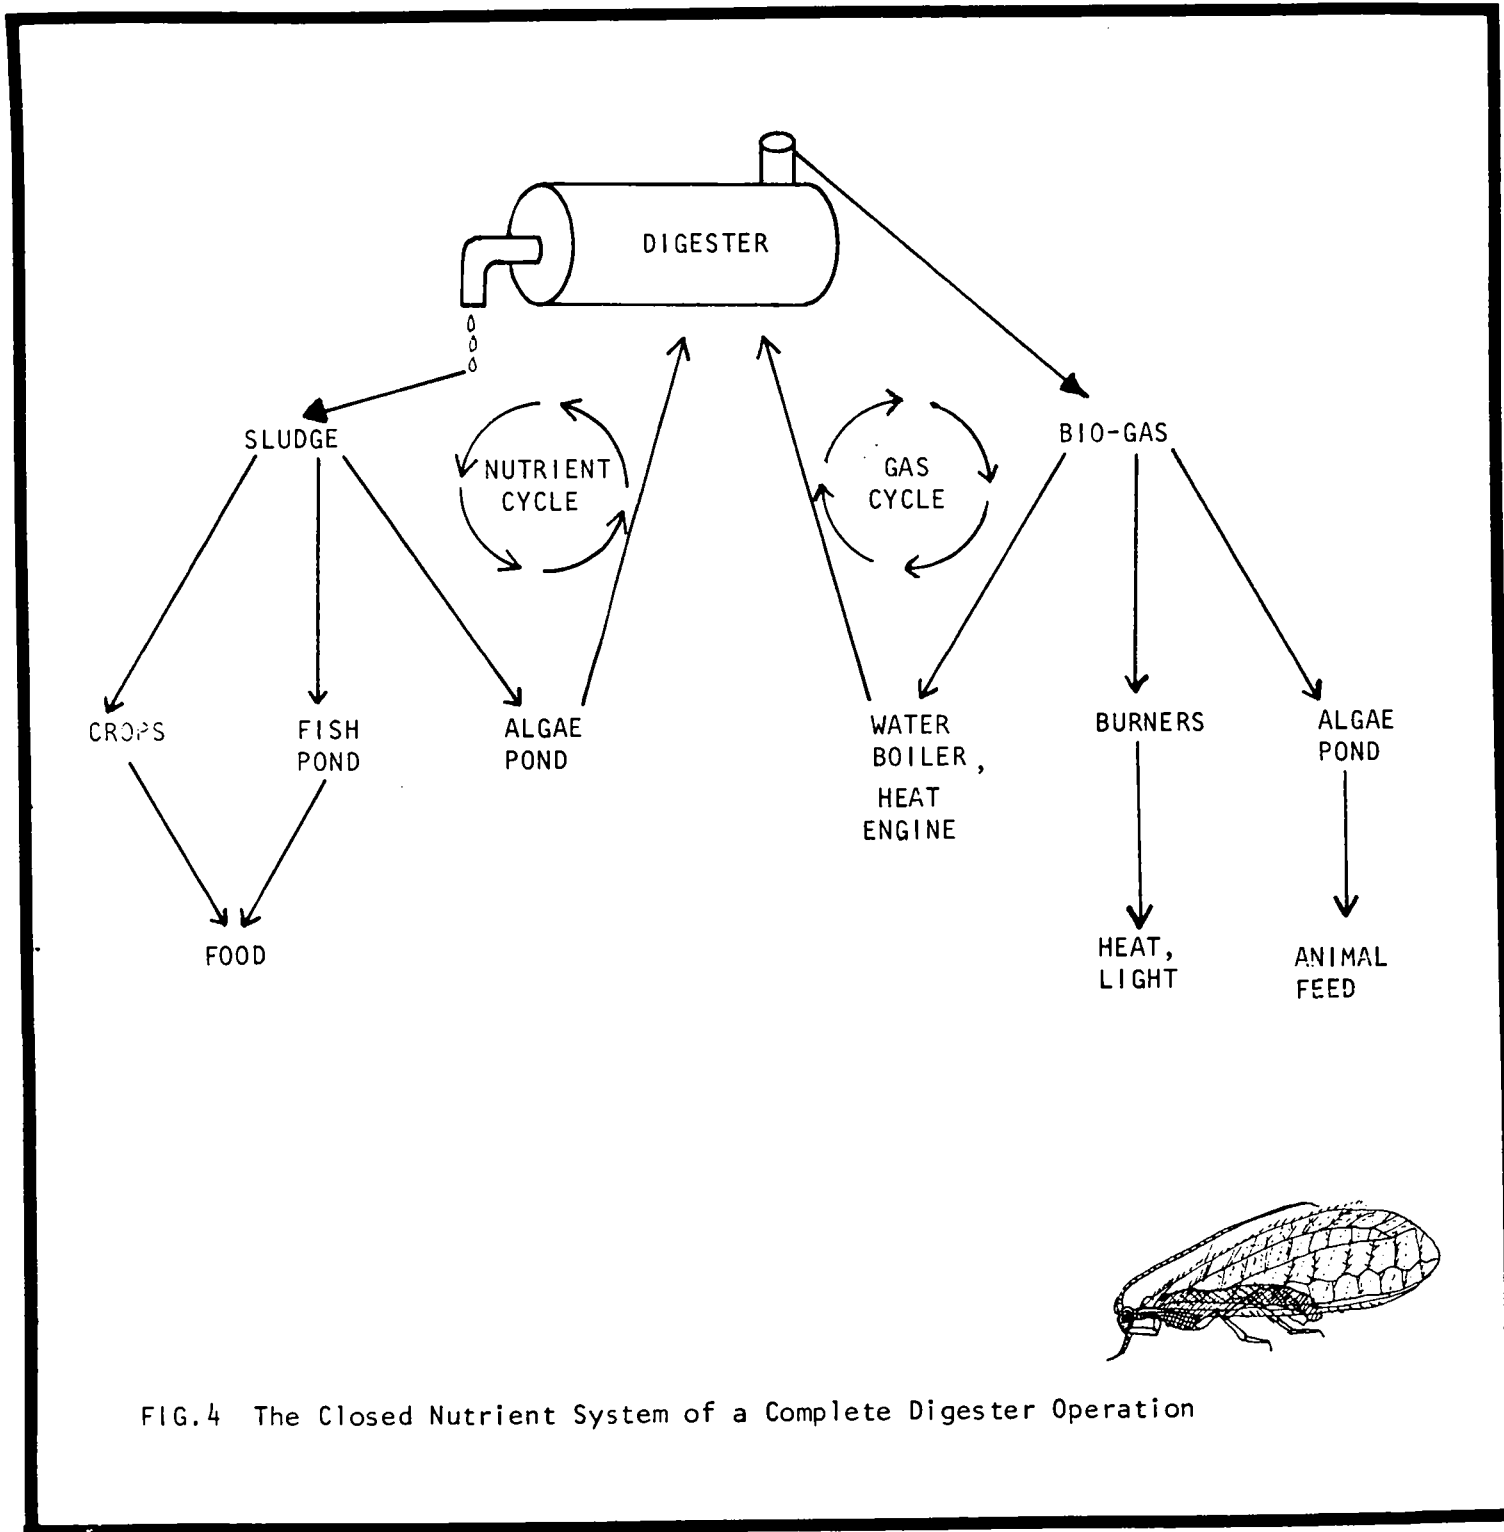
DIGESTER

SLUDGE

NUTRIENT CYCLE

GAS CYCLE

BIO-GAS

CROPS

FISH POND

ALGAE POND

WATER BOILER, HEAT ENGINE

BURNERS

ALGAE POND

FOOD

HEAT, LIGHT

ANIMAL FEED

FIG.4 The Closed Nutrient System of a Complete Digester Operation